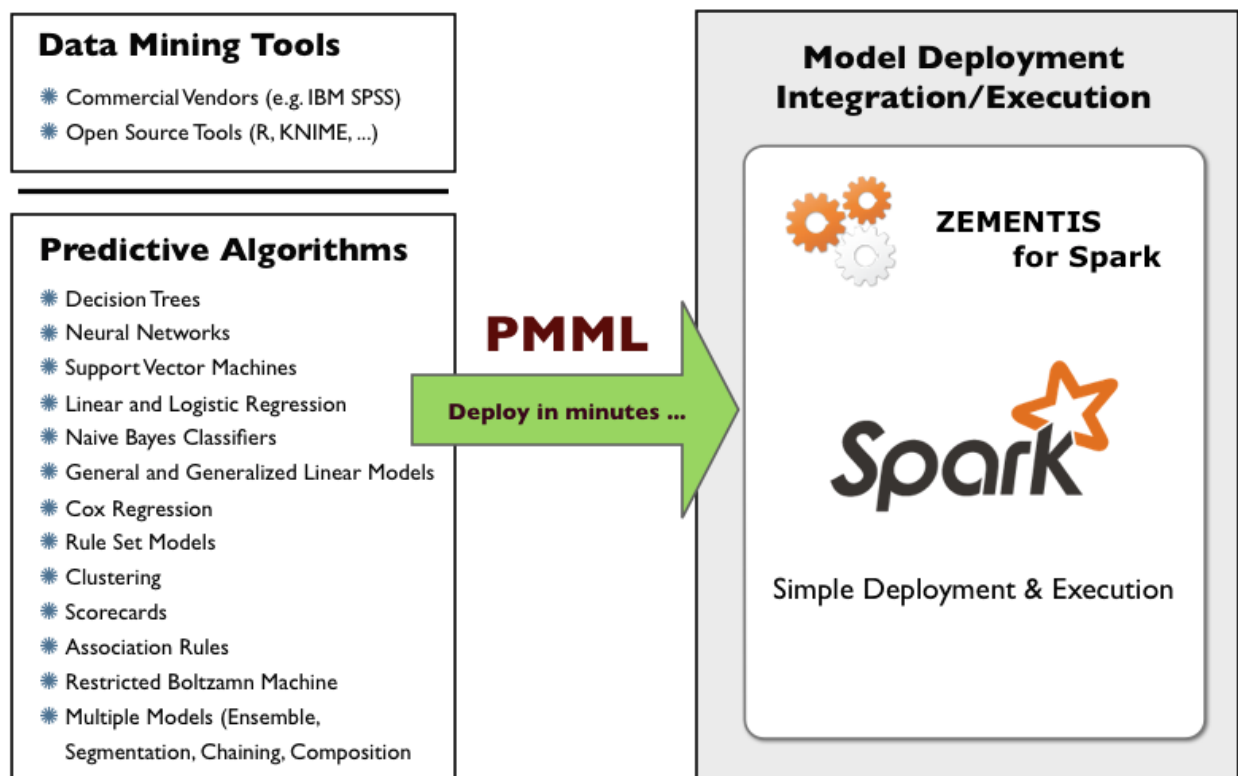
Data Mining Tools

Commercial Vendors (e.g. IBM SPSS)
Open Source Tools (R, KNIME, ...)

Predictive Algorithms

Decision Trees
Neural Networks
Support Vector Machines
Linear and Logistic Regression
Naive Bayes Classifiers
General and Generalized Linear Models
Cox Regression
Rule Set Models
Clustering
Scorecards
Association Rules
Restricted Boltzamn Machine
Multiple Models (Ensemble, Segmentation, Chaining, Composition

PMML

Deploy in minutes ...

Model Deployment Integration/Execution

ZEMENTIS for Spark

Spark

Simple Deployment & Execution